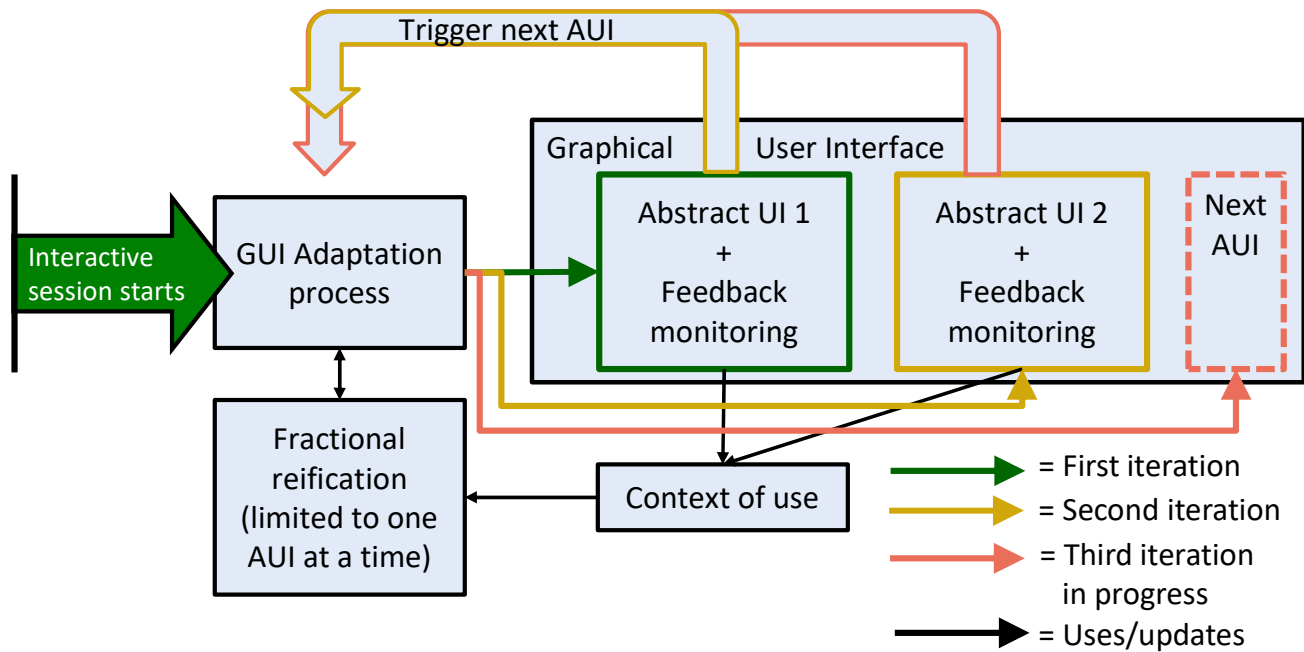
Trigger next AUI

Graphical User Interface

Interactive session starts

GUI Adaptation process

Abstract UI 1 + Feedback monitoring

Abstract UI 2 + Feedback monitoring

Next AUI

Fractional reification (limited to one AUI at a time)

Context of use

= First iteration
= Second iteration
= Third iteration in progress
= Uses/updates